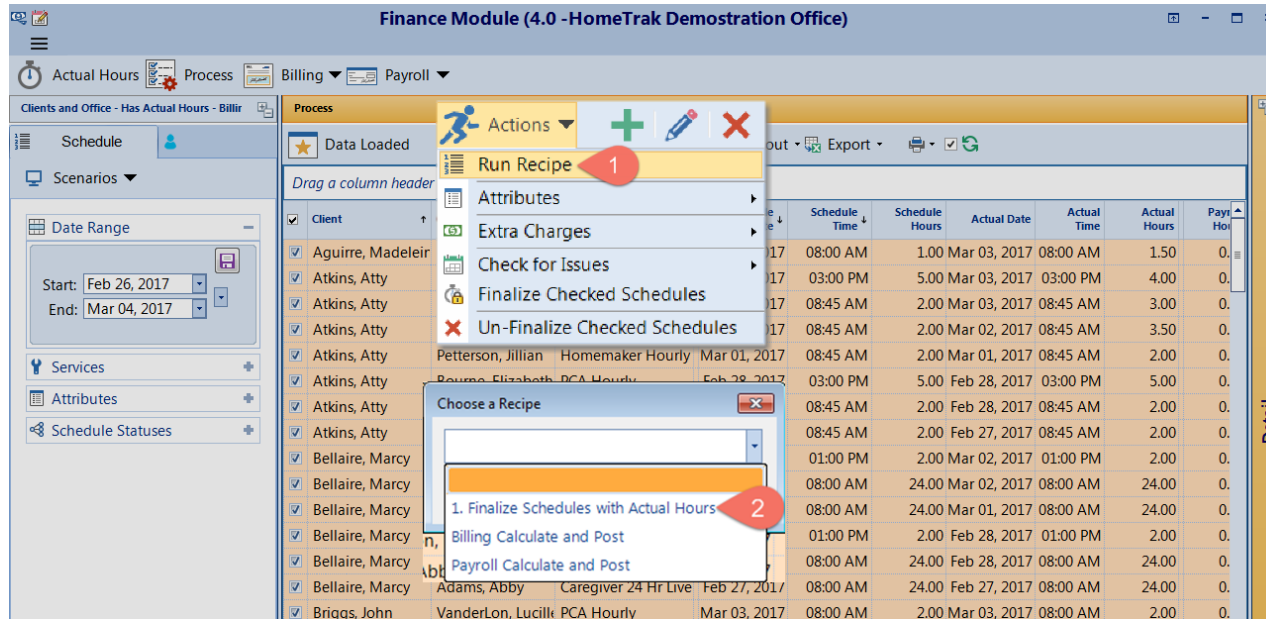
Finance Module (4.0 -HomeTrak Demostration Office)

Actual Hours Process Billing Payroll

Clients and Office - Has Actual Hours - Billir

Schedule

Scenarios

Date Range

Start: Feb 26, 2017

End: Mar 04, 2017

Services

Attributes

Schedule Statuses

Process

Data Loaded

Actions

Run Recipe 1

Attributes

Extra Charges

Check for Issues

Finalize Checked Schedules

Un-Finalize Checked Schedules

out Export

Drag a column header

| Client | | | | Schedule Time | Schedule Hours | Actual Date | Actual Time | Actual Hours | Payr Hou |
|---|---|---|---|---|---|---|---|---|---|
| Aguirre, Madeleir | | | 17 | 08:00 AM | 1.00 | Mar 03, 2017 | 08:00 AM | 1.50 | 0. |
| Atkins, Atty | | | 17 | 03:00 PM | 5.00 | Mar 03, 2017 | 03:00 PM | 4.00 | 0. |
| Atkins, Atty | | | 17 | 08:45 AM | 2.00 | Mar 03, 2017 | 08:45 AM | 3.00 | 0. |
| Atkins, Atty | | | 17 | 08:45 AM | 2.00 | Mar 02, 2017 | 08:45 AM | 3.50 | 0. |
| Atkins, Atty | Petterson, Jillian | Homemaker Hourly | Mar 01, 2017 | 08:45 AM | 2.00 | Mar 01, 2017 | 08:45 AM | 2.00 | 0. |
| Atkins, Atty | Bourne, Elizabeth | PCA Hourly | Feb 28, 2017 | 03:00 PM | 5.00 | Feb 28, 2017 | 03:00 PM | 5.00 | 0. |
| Atkins, Atty | | | | 08:45 AM | 2.00 | Feb 28, 2017 | 08:45 AM | 2.00 | 0. |
| Atkins, Atty | | | | 08:45 AM | 2.00 | Feb 27, 2017 | 08:45 AM | 2.00 | 0. |
| Bellaire, Marcy | | | | 01:00 PM | 2.00 | Mar 02, 2017 | 01:00 PM | 2.00 | 0. |
| Bellaire, Marcy | | | | 08:00 AM | 24.00 | Mar 02, 2017 | 08:00 AM | 24.00 | 0. |
| Bellaire, Marcy | | | | 08:00 AM | 24.00 | Mar 01, 2017 | 08:00 AM | 24.00 | 0. |
| Bellaire, Marcy | n, | | | 01:00 PM | 2.00 | Feb 28, 2017 | 01:00 PM | 2.00 | 0. |
| Bellaire, Marcy | Abb | | | 08:00 AM | 24.00 | Feb 28, 2017 | 08:00 AM | 24.00 | 0. |
| Bellaire, Marcy | Adams, Abby | Caregiver 24 Hr Live | Feb 27, 2017 | 08:00 AM | 24.00 | Feb 27, 2017 | 08:00 AM | 24.00 | 0. |
| Briggs, John | VanderLon, Lucille | PCA Hourly | Mar 03, 2017 | 08:00 AM | 2.00 | Mar 03, 2017 | 08:00 AM | 2.00 | 0. |

Choose a Recipe

1. Finalize Schedules with Actual Hours 2

Billing Calculate and Post

Payroll Calculate and Post